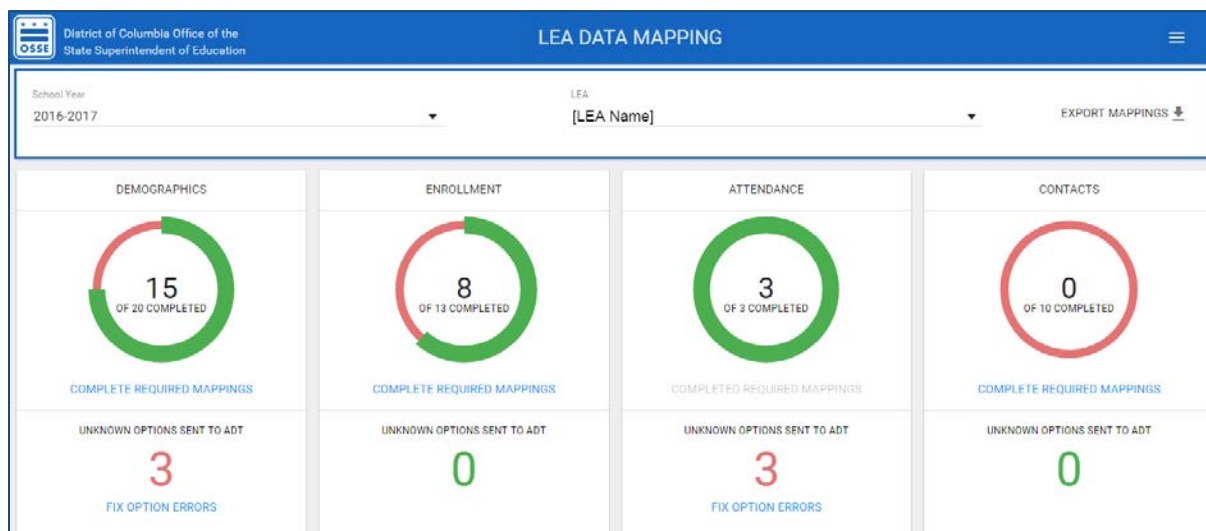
OSSE District of Columbia Office of the State Superintendent of Education

LEA DATA MAPPING

School Year
2016-2017

LEA
[LEA Name]

EXPORT MAPPINGS

DEMOGRAPHICS

15
OF 20 COMPLETED

COMPLETE REQUIRED MAPPINGS

UNKNOWN OPTIONS SENT TO ADT
3
FIX OPTION ERRORS

ENROLLMENT

8
OF 13 COMPLETED

COMPLETE REQUIRED MAPPINGS

UNKNOWN OPTIONS SENT TO ADT
0

ATTENDANCE

3
OF 3 COMPLETED

COMPLETED REQUIRED MAPPINGS

UNKNOWN OPTIONS SENT TO ADT
3
FIX OPTION ERRORS

CONTACTS

0
OF 10 COMPLETED

COMPLETE REQUIRED MAPPINGS

UNKNOWN OPTIONS SENT TO ADT
0